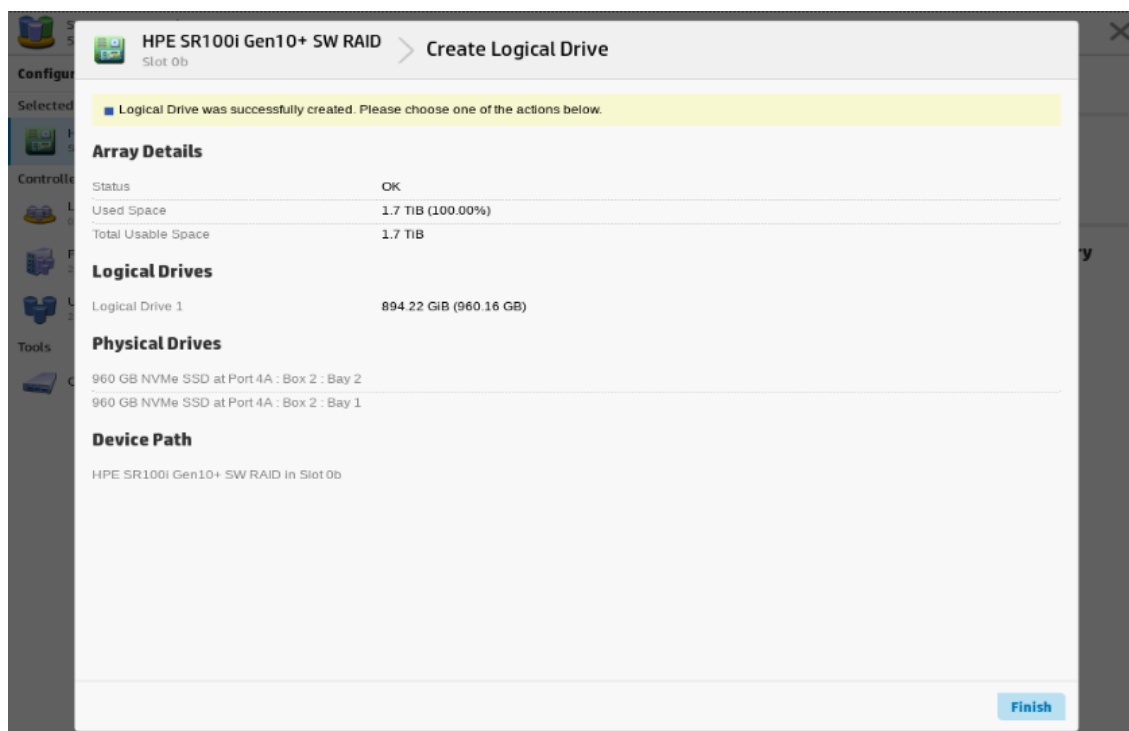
Configur

Selected

Controlle

Tools

HPE SR100i Gen10+ SW RAID
Slot 0b

Create Logical Drive

Logical Drive was successfully created. Please choose one of the actions below.

Array Details

| Status | OK |
|---|---|
| Used Space | 1.7 TiB (100.00%) |
| Total Usable Space | 1.7 TiB |

Logical Drives

| Logical Drive 1 | 894.22 GiB (960.16 GB) |
|---|---|

Physical Drives

960 GB NVMe SSD at Port 4A : Box 2 : Bay 2

960 GB NVMe SSD at Port 4A : Box 2 : Bay 1

Device Path

HPE SR100i Gen10+ SW RAID in Slot 0b

Finish

ry